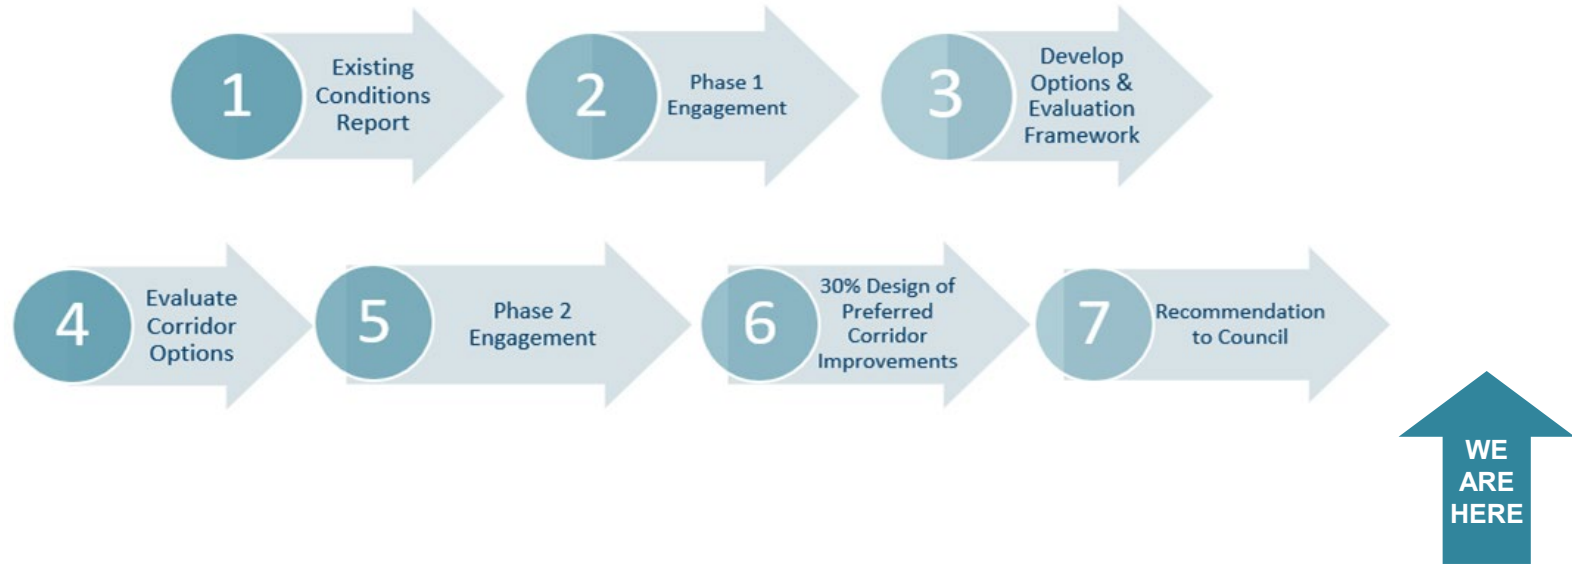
1 Existing Conditions Report

2 Phase 1 Engagement

3 Develop Options & Evaluation Framework

4 Evaluate Corridor Options

5 Phase 2 Engagement

6 30% Design of Preferred Corridor Improvements

7 Recommendation to Council

WE ARE HERE